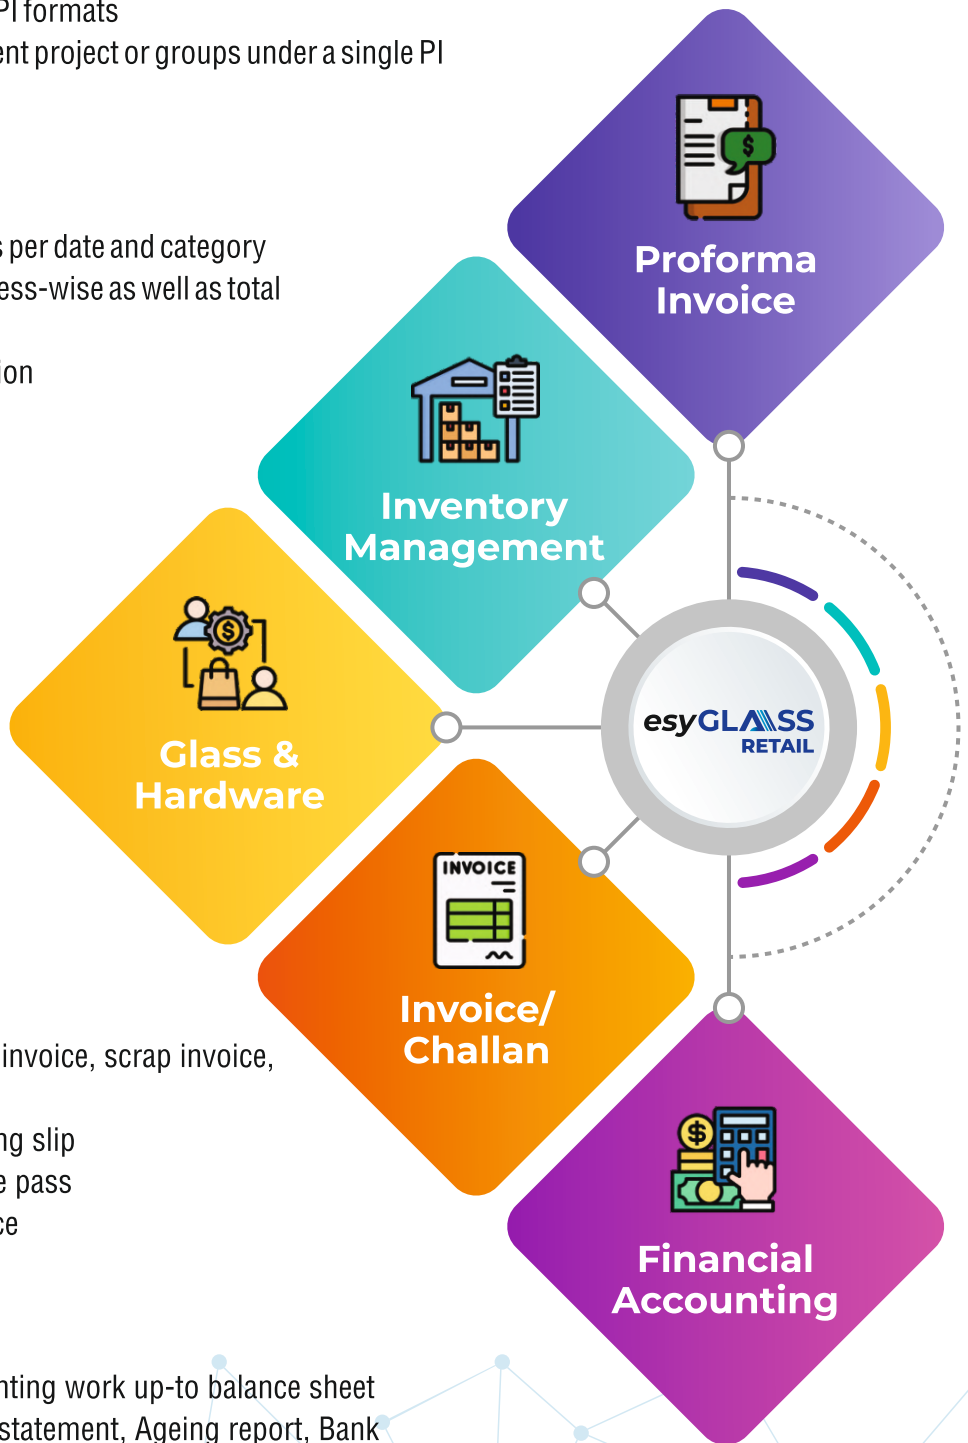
PI formats
ent project or groups under a single PI

s per date and category
ess-wise as well as total

ion

Proforma Invoice

Inventory Management

Glass & Hardware

esyGLASS RETAIL

INVOICE

Invoice/ Challan

invoice, scrap invoice,

ng slip
e pass
ce

Financial Accounting

nting work up-to balance sheet
statement, Ageing report, Bank